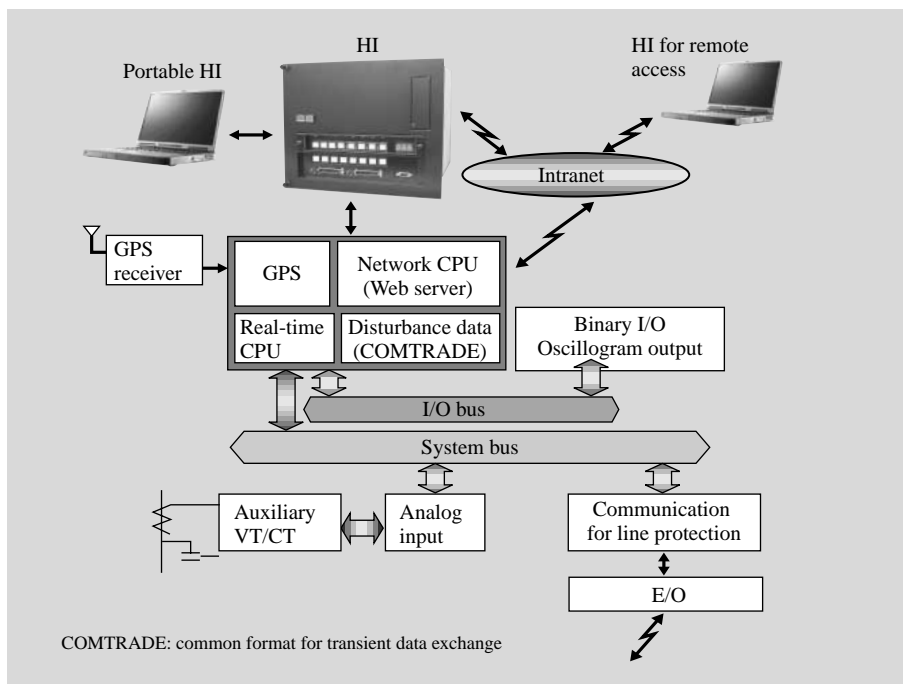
HI

Portable HI

HI for remote access

Intranet

GPS receiver

GPS

Network CPU (Web server)

Real-time CPU

Disturbance data (COMTRADE)

Binary I/O Oscillogram output

I/O bus

System bus

Auxiliary VT/CT

Analog input

Communication for line protection

E/O

COMTRADE: common format for transient data exchange